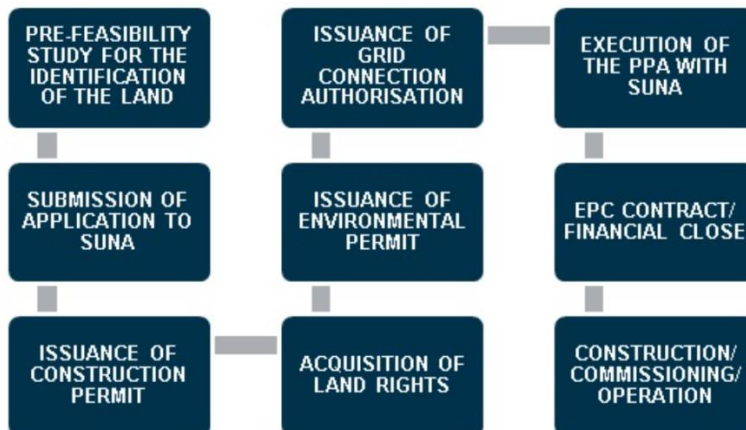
PRE-FEASIBILITY STUDY FOR THE IDENTIFICATION OF THE LAND

SUBMISSION OF APPLICATION TO SUNA

ISSUANCE OF CONSTRUCTION PERMIT

ACQUISITION OF LAND RIGHTS

ISSUANCE OF ENVIRONMENTAL PERMIT

ISSUANCE OF GRID CONNECTION AUTHORISATION

EXECUTION OF THE PPA WITH SUNA

EPC CONTRACT/ FINANCIAL CLOSE

CONSTRUCTION/ COMMISSIONING/ OPERATION